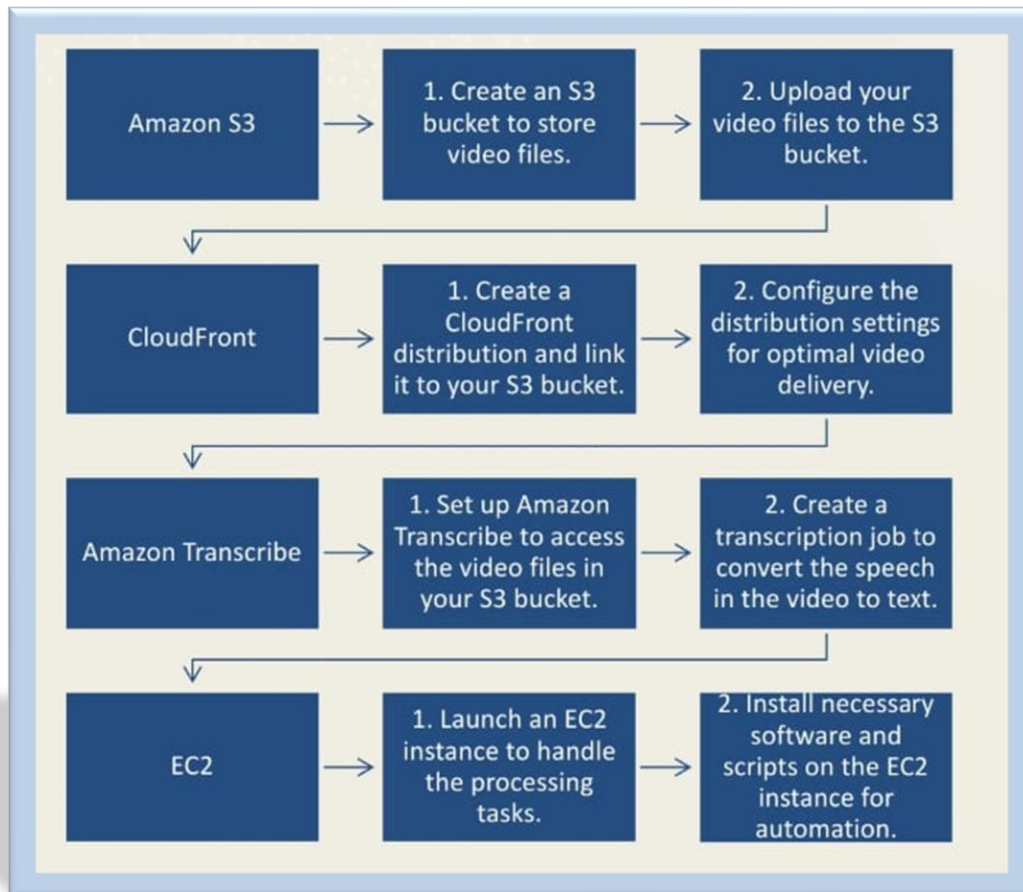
Amazon S3

1. Create an S3 bucket to store video files.

2. Upload your video files to the S3 bucket.

CloudFront

1. Create a CloudFront distribution and link it to your S3 bucket.

2. Configure the distribution settings for optimal video delivery.

Amazon Transcribe

1. Set up Amazon Transcribe to access the video files in your S3 bucket.

2. Create a transcription job to convert the speech in the video to text.

EC2

1. Launch an EC2 instance to handle the processing tasks.

2. Install necessary software and scripts on the EC2 instance for automation.